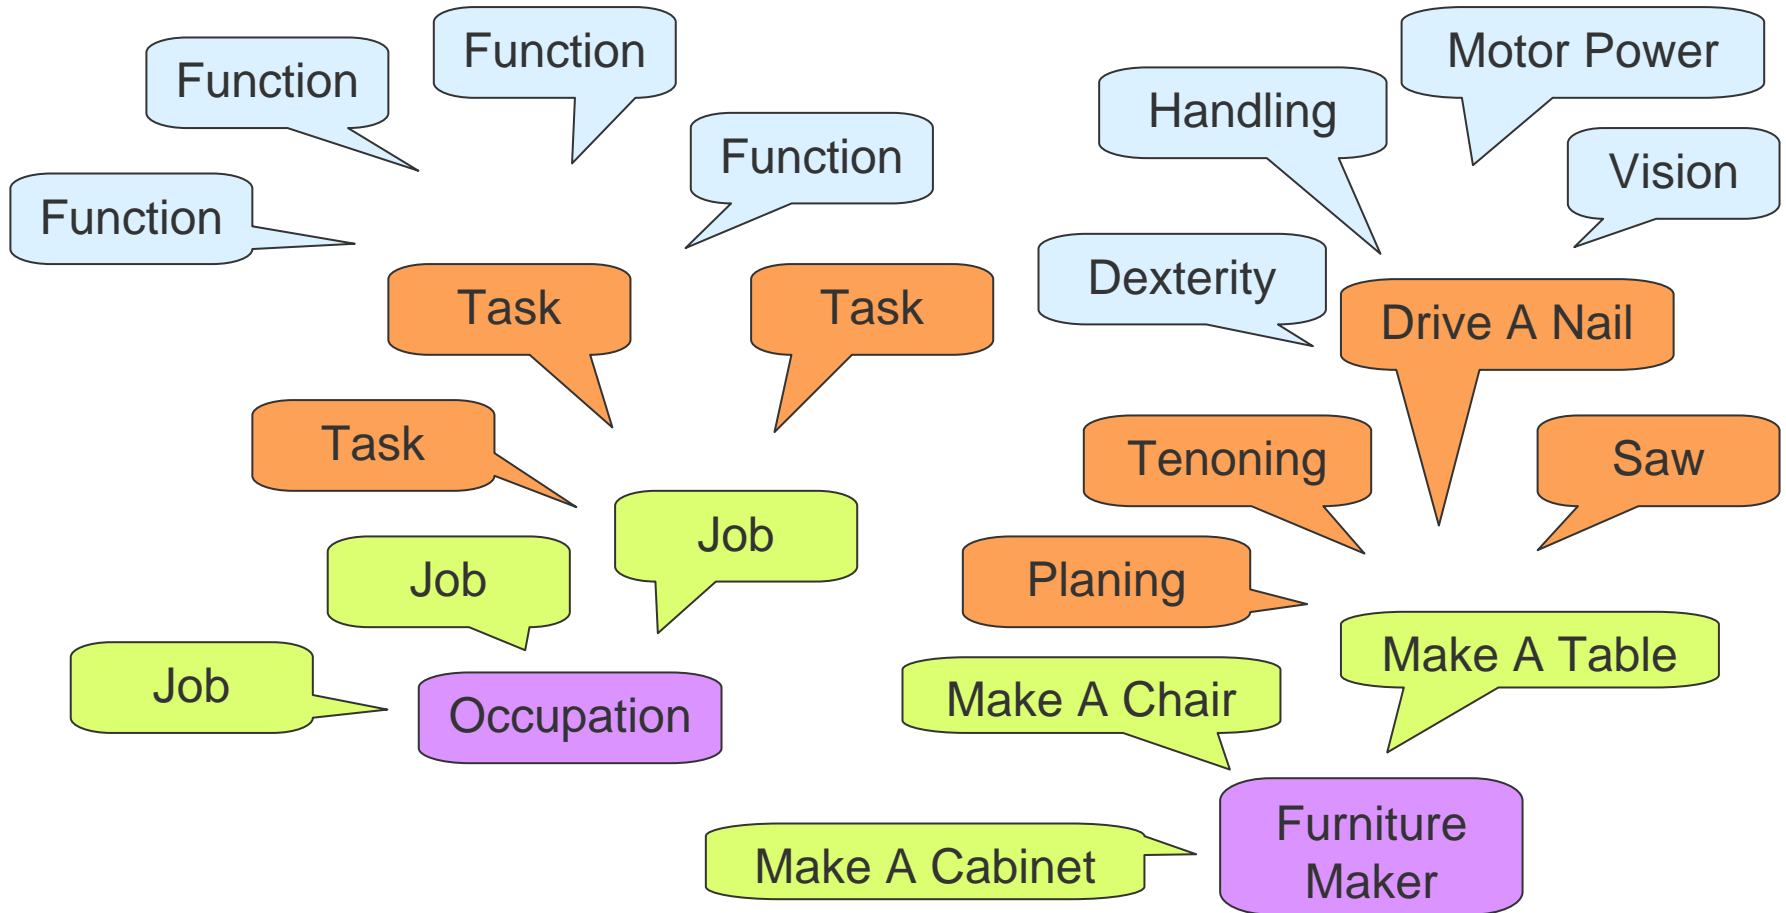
Function

Function

Function

Function

Motor Power

Handling

Vision

Dexterity

Task

Task

Drive A Nail

Task

Tenoning

Saw

Job

Job

Planing

Job

Occupation

Make A Table

Make A Chair

Make A Cabinet

Furniture Maker